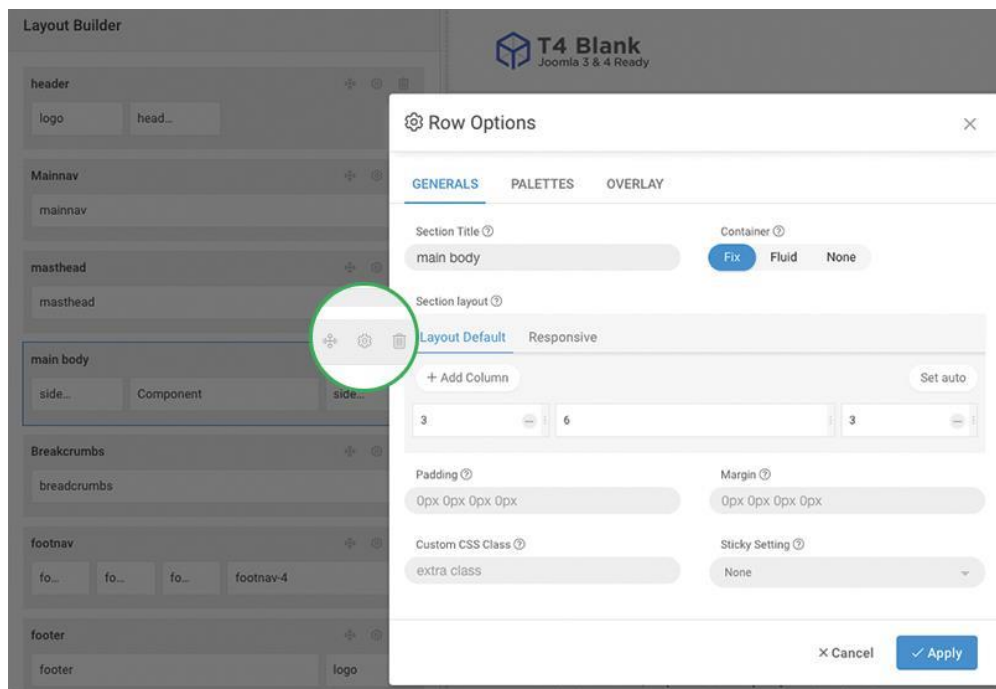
Layout Builder

header
logo
head...

Mainnav
mainnav

masthead
masthead

main body
side...
Component
side...

Breakcrumbs
breadcrumbs

footnav
fo...
fo...
fo...
footnav-4

footer
footer
logo

T4 Blank
Joomla 3 & 4 Ready

Row Options

GENERALS
PALETTES
OVERLAY

Section Title ⓘ
main body

Container ⓘ
Fix
Fluid
None

Section layout ⓘ
Layout Default
Responsive

+ Add Column
Set auto

3
6
3

Padding ⓘ
0px 0px 0px 0px

Margin ⓘ
0px 0px 0px 0px

Custom CSS Class ⓘ
extra class

Sticky Setting ⓘ
None

× Cancel
✓ Apply